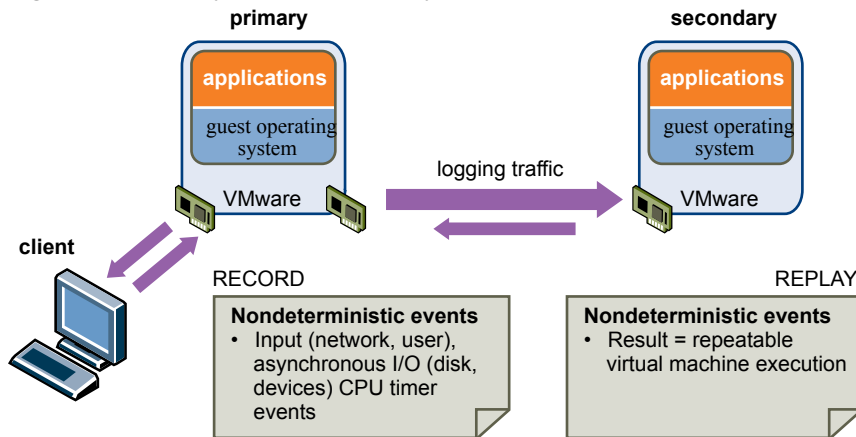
primary

applications

guest operating system

VMware

secondary

applications

guest operating system

VMware

logging traffic

client

RECORD

Nondeterministic events
• Input (network, user), asynchronous I/O (disk, devices) CPU timer events

REPLAY

Nondeterministic events
• Result = repeatable virtual machine execution